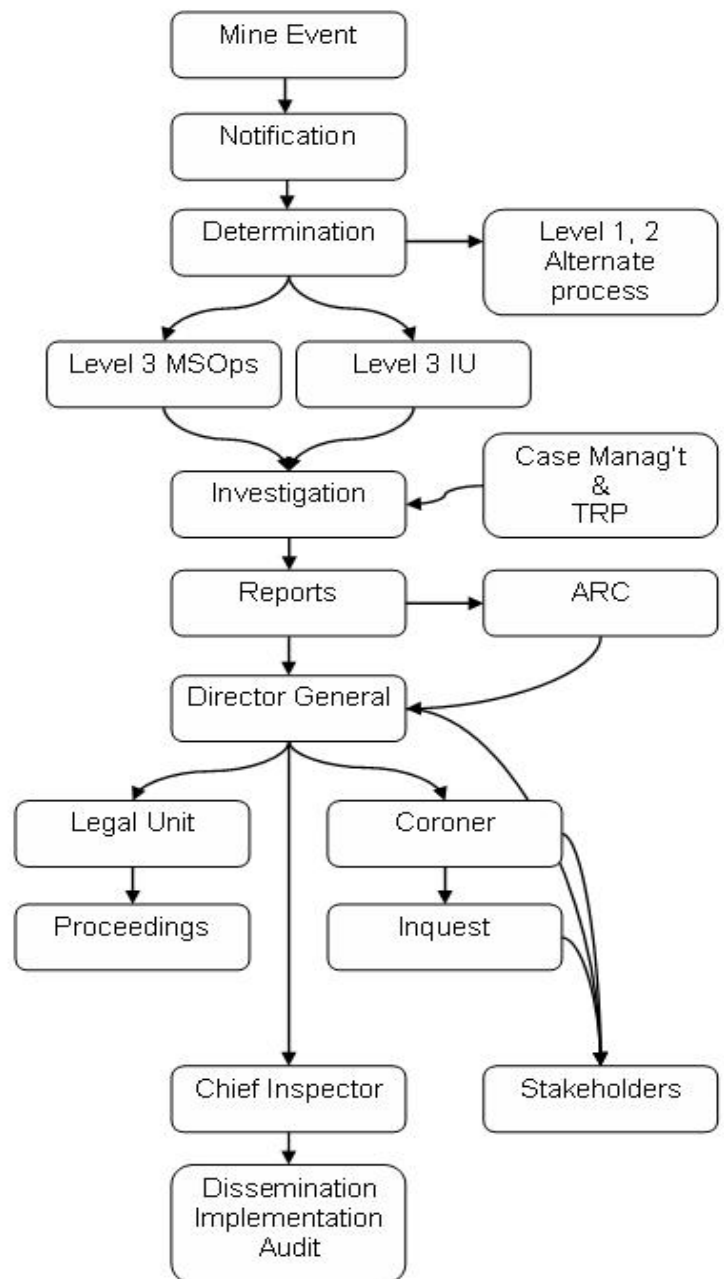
Mine Event

Notification

Determination

Level 1, 2 Alternate process

Level 3 MSOps

Level 3 IU

Investigation

Case Manag't & TRP

Reports

ARC

Director General

Legal Unit

Coroner

Proceedings

Inquest

Chief Inspector

Stakeholders

Dissemination Implementation Audit